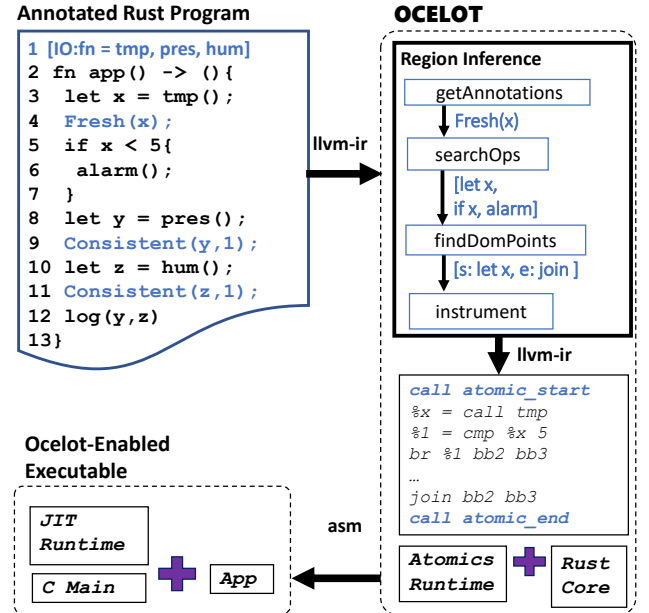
Annotated Rust Program

1 [IO:fn = tmp, pres, hum]
2 fn app() -> (){
3 let x = tmp();
4 Fresh(x);
5 if x < 5{
6 alarm();
7 }
8 let y = pres();
9 Consistent(y,1);
10 let z = hum();
11 Consistent(z,1);
12 log(y,z)
13}

llvm-ir

OCELOT

Region Inference

getAnnotations

Fresh(x)

searchOps

[let x, if x, alarm]

findDomPoints

[s: let x, e: join ]

instrument

llvm-ir

call atomic_start
%x = call tmp
%1 = cmp %x 5
br %1 bb2 bb3
…
join bb2 bb3
call atomic_end

Atomics Runtime

Rust Core

asm

Ocelot-Enabled Executable

JIT Runtime

C Main

App